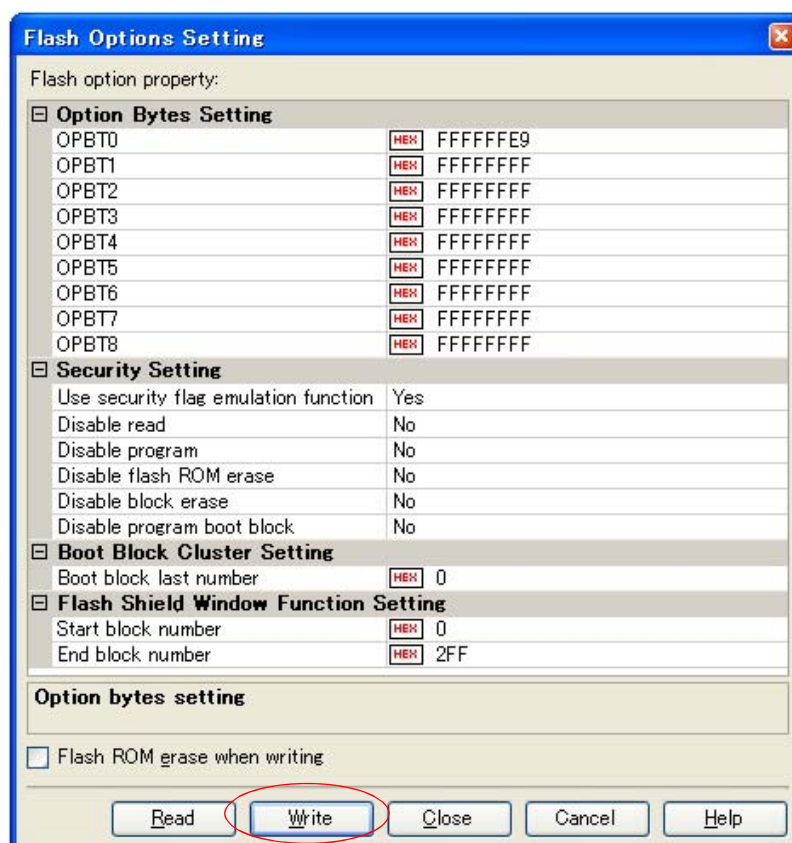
Flash Options Setting

Flash option property:

| ⊟ Option Bytes Setting | |
|---|---|
| OPBT0 | HEX FFFFFFE9 |
| OPBT1 | HEX FFFFFFFF |
| OPBT2 | HEX FFFFFFFF |
| OPBT3 | HEX FFFFFFFF |
| OPBT4 | HEX FFFFFFFF |
| OPBT5 | HEX FFFFFFFF |
| OPBT6 | HEX FFFFFFFF |
| OPBT7 | HEX FFFFFFFF |
| OPBT8 | HEX FFFFFFFF |
| ⊟ Security Setting | |
| Use security flag emulation function | Yes |
| Disable read | No |
| Disable program | No |
| Disable flash ROM erase | No |
| Disable block erase | No |
| Disable program boot block | No |
| ⊟ Boot Block Cluster Setting | |
| Boot block last number | HEX 0 |
| ⊟ Flash Shield Window Function Setting | |
| Start block number | HEX 0 |
| End block number | HEX 2FF |

Option bytes setting

Flash ROM erase when writing

Read Write Close Cancel Help